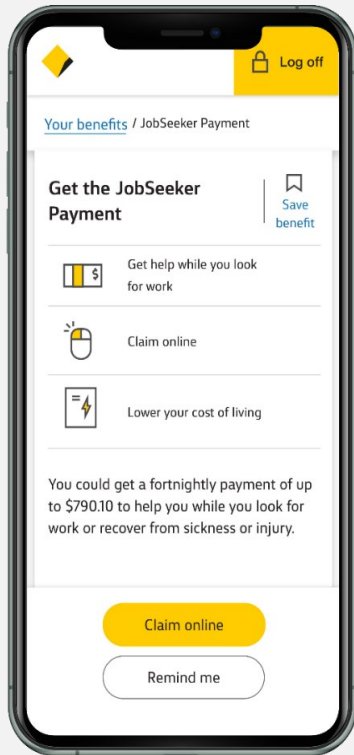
Log off

Your benefits / JobSeeker Payment

Get the JobSeeker Payment

Save benefit

Get help while you look for work

Claim online

Lower your cost of living

You could get a fortnightly payment of up to $790.10 to help you while you look for work or recover from sickness or injury.

Claim online

Remind me